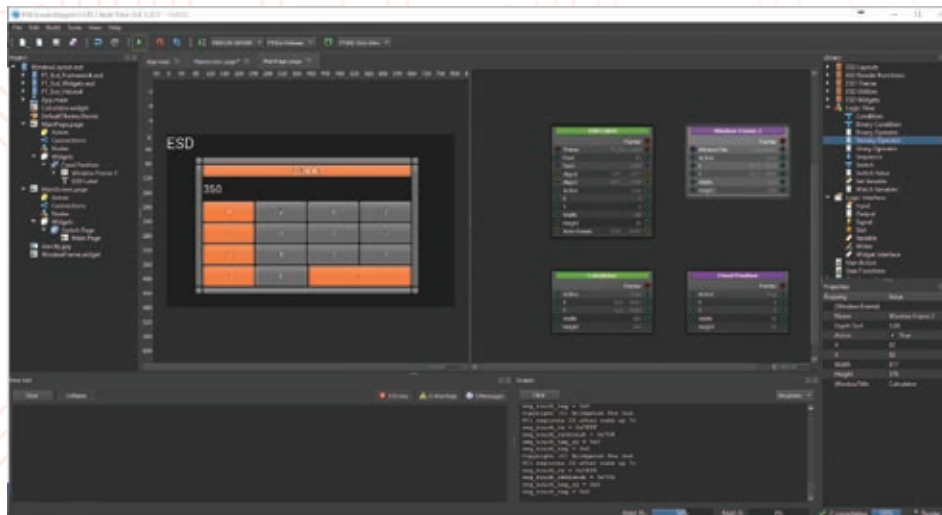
ESD

350

File Edit Build Tools View Help

Project

Output

Clear

Properties

Property

Value

Logic Tree

Conditions

Binary Conditions

Binary Operator

Sequence

Switch

Switch Value

Set Variable

Watch Variable

Logic Interface

Input

Output

Signal

Slot

Variable

Writer

Widget Interface

User Actions

User Functions

Name

Window Frame 2

Active

True

X

Y

Width

Height

WindowTitle

Calculator

Calculator

Fixed Position

Active

Width

Height

Main Page

Switch Page

Actions

Connections

Nodes

Widgets

Fixed Position

Window Frame 2

ESD Label

MainScreen.page

Calculator.widget

DefaultTheme.theme

MainPage.page

App.main

Error list

Clear

Collapse

0 Errors

0 Warnings

0 Messages